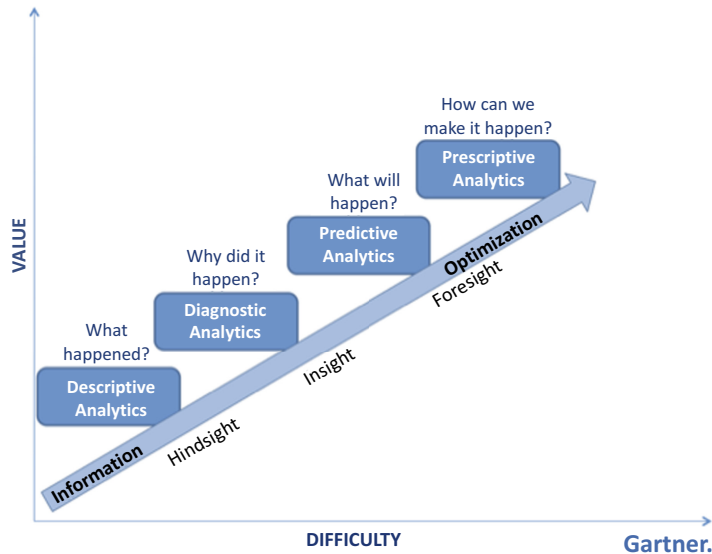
VALUE

How can we make it happen?

Prescriptive Analytics

What will happen?

Predictive Analytics

Why did it happen?

Diagnostic Analytics

What happened?

Descriptive Analytics

Optimization

Foresight

Insight

Hindsight

Information

DIFFICULTY

Gartner.